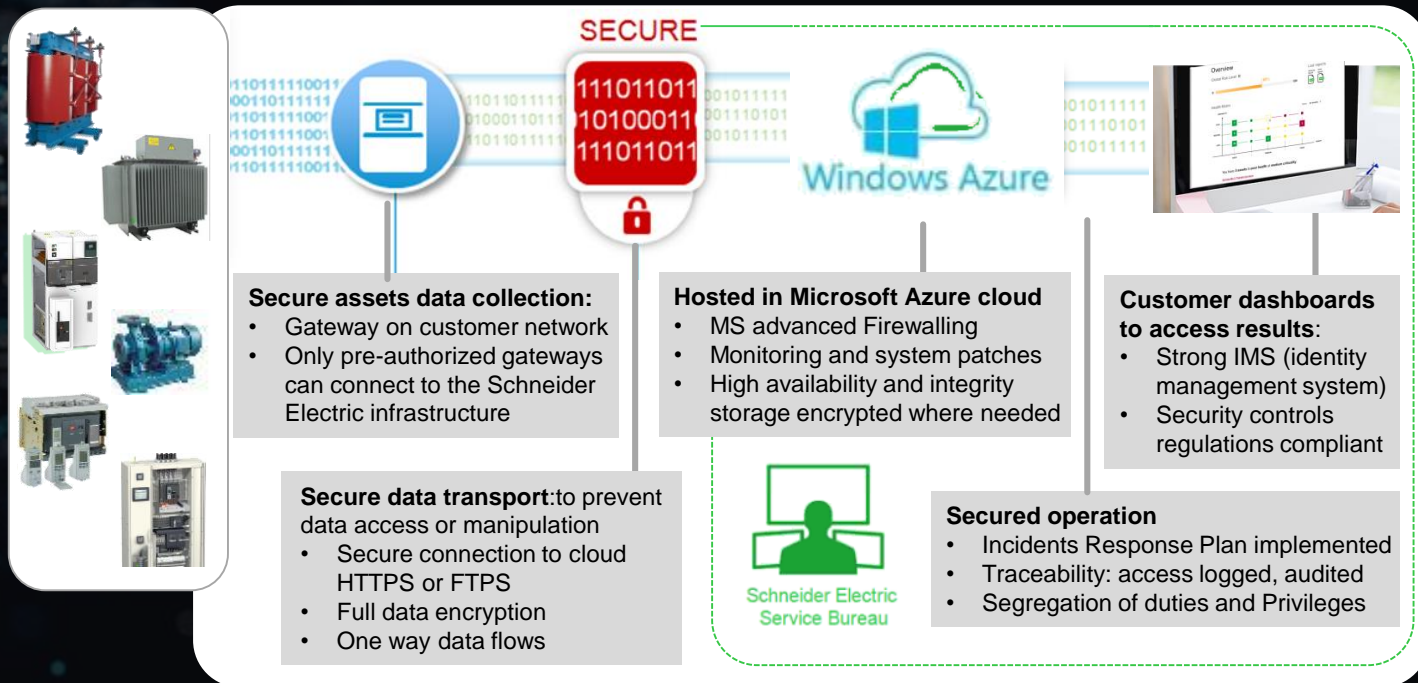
SECURE

110111110011
001101111111
110111110011
110111110011
001101111111
110111110011

1101101111
0100011011
1101101111

11101101
10100011
11101101

001011111
001110101
001011111

Windows Azure

01011111
01110101
01011111

Overview

Secure assets data collection:
• Gateway on customer network
• Only pre-authorized gateways can connect to the Schneider Electric infrastructure

Hosted in Microsoft Azure cloud
• MS advanced Firewalling
• Monitoring and system patches
• High availability and integrity storage encrypted where needed

Customer dashboards to access results:
• Strong IMS (identity management system)
• Security controls regulations compliant

Secure data transport:to prevent data access or manipulation
• Secure connection to cloud HTTPS or FTPS
• Full data encryption
• One way data flows

Schneider Electric Service Bureau

Secured operation
• Incidents Response Plan implemented
• Traceability: access logged, audited
• Segregation of duties and Privileges